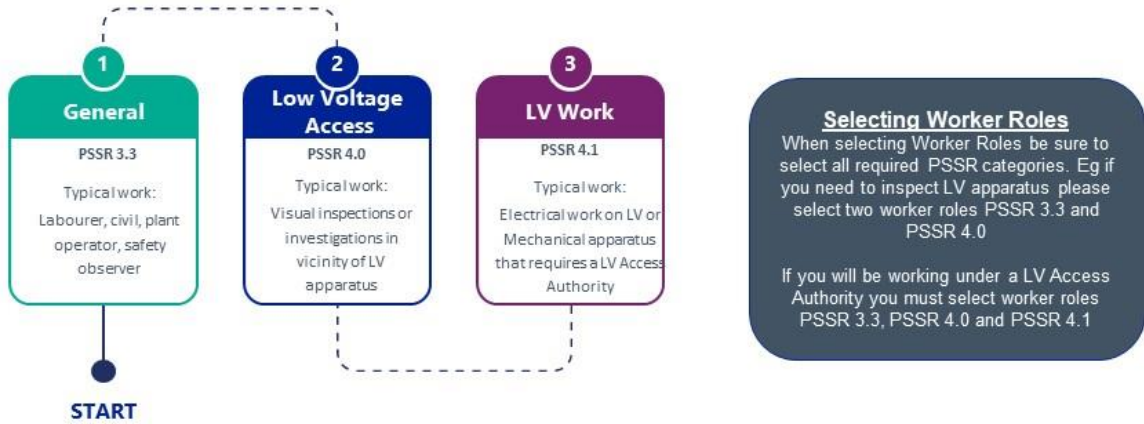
1

General

PSSR 3.3

Typical work: Labourer, civil, plant operator, safety observer

START

2

Low Voltage Access

PSSR 4.0

Typical work: Visual inspections or investigations in vicinity of LV apparatus

3

LV Work

PSSR 4.1

Typical work: Electrical work on LV or Mechanical apparatus that requires a LV Access Authority

Selecting Worker Roles
When selecting Worker Roles be sure to select all required PSSR categories. Eg if you need to inspect LV apparatus please select two worker roles PSSR 3.3 and PSSR 4.0

If you will be working under a LV Access Authority you must select worker roles PSSR 3.3, PSSR 4.0 and PSSR 4.1